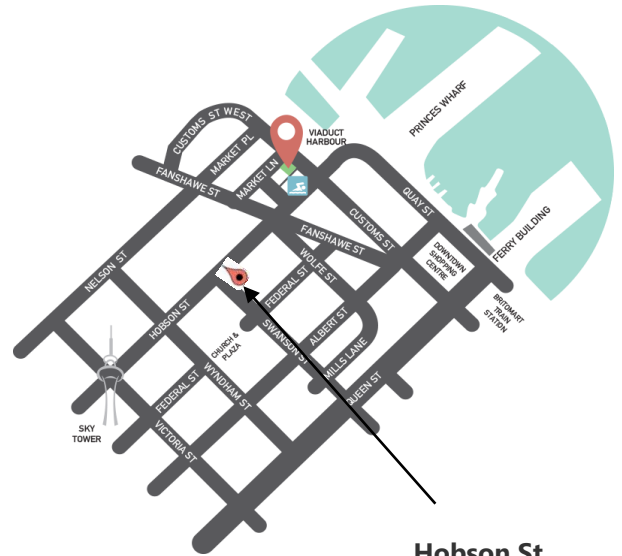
PRINCES WHARF
VIADUCT HARBOUR
CUSTOMS ST WEST
MARKET PL
MARKET LN
FANSHAWE ST
QUAY ST
CUSTOMS ST
FANSHAWE ST
DOWNTOWN SHOPPING CENTRE
FERRY BUILDING
NELSON ST
WOLFE ST
FEDERAL ST
BRITOMART TRAIN STATION
HOBSON ST
ALBERT ST
CHURCH & PLAZA
SWANSON ST
MILLS LANE
FEDERAL ST
WYNDHAM ST
QUEEN ST
SKY TOWER
VICTORIA ST
Hobson St